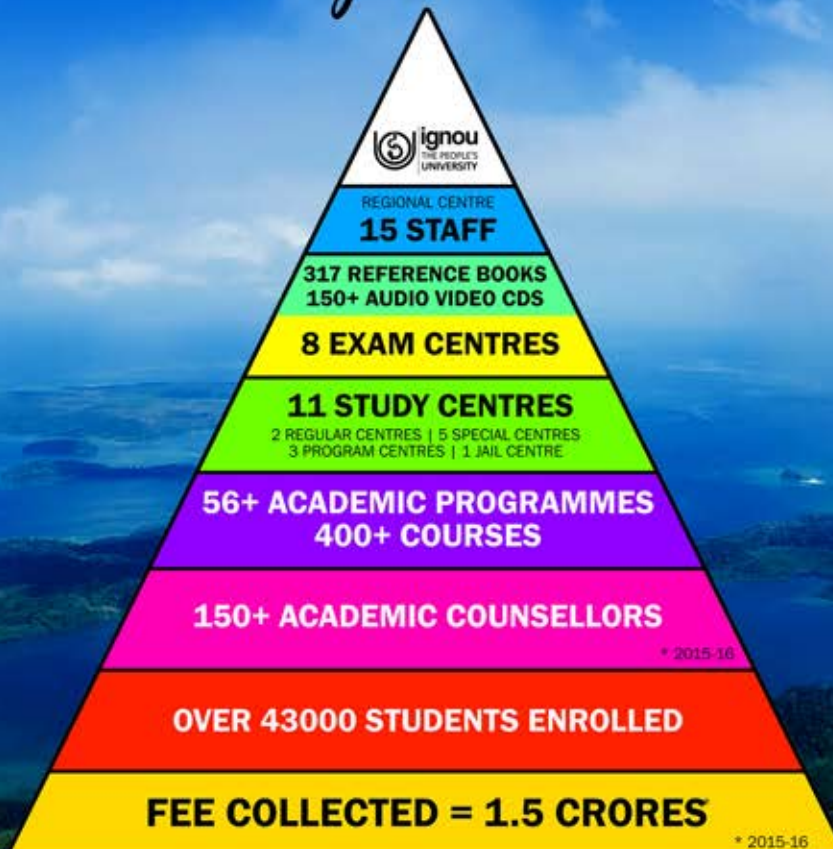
ignou
THE PEOPLE'S UNIVERSITY

REGIONAL CENTRE
15 STAFF

317 REFERENCE BOOKS
150+ AUDIO VIDEO CDS

8 EXAM CENTRES

11 STUDY CENTRES
2 REGULAR CENTRES | 5 SPECIAL CENTRES
3 PROGRAM CENTRES | 1 JAIL CENTRE

56+ ACADEMIC PROGRAMMES
400+ COURSES

150+ ACADEMIC COUNSELLORS
* 2015-16

OVER 43000 STUDENTS ENROLLED

FEE COLLECTED = 1.5 CRORES*
* 2015-16